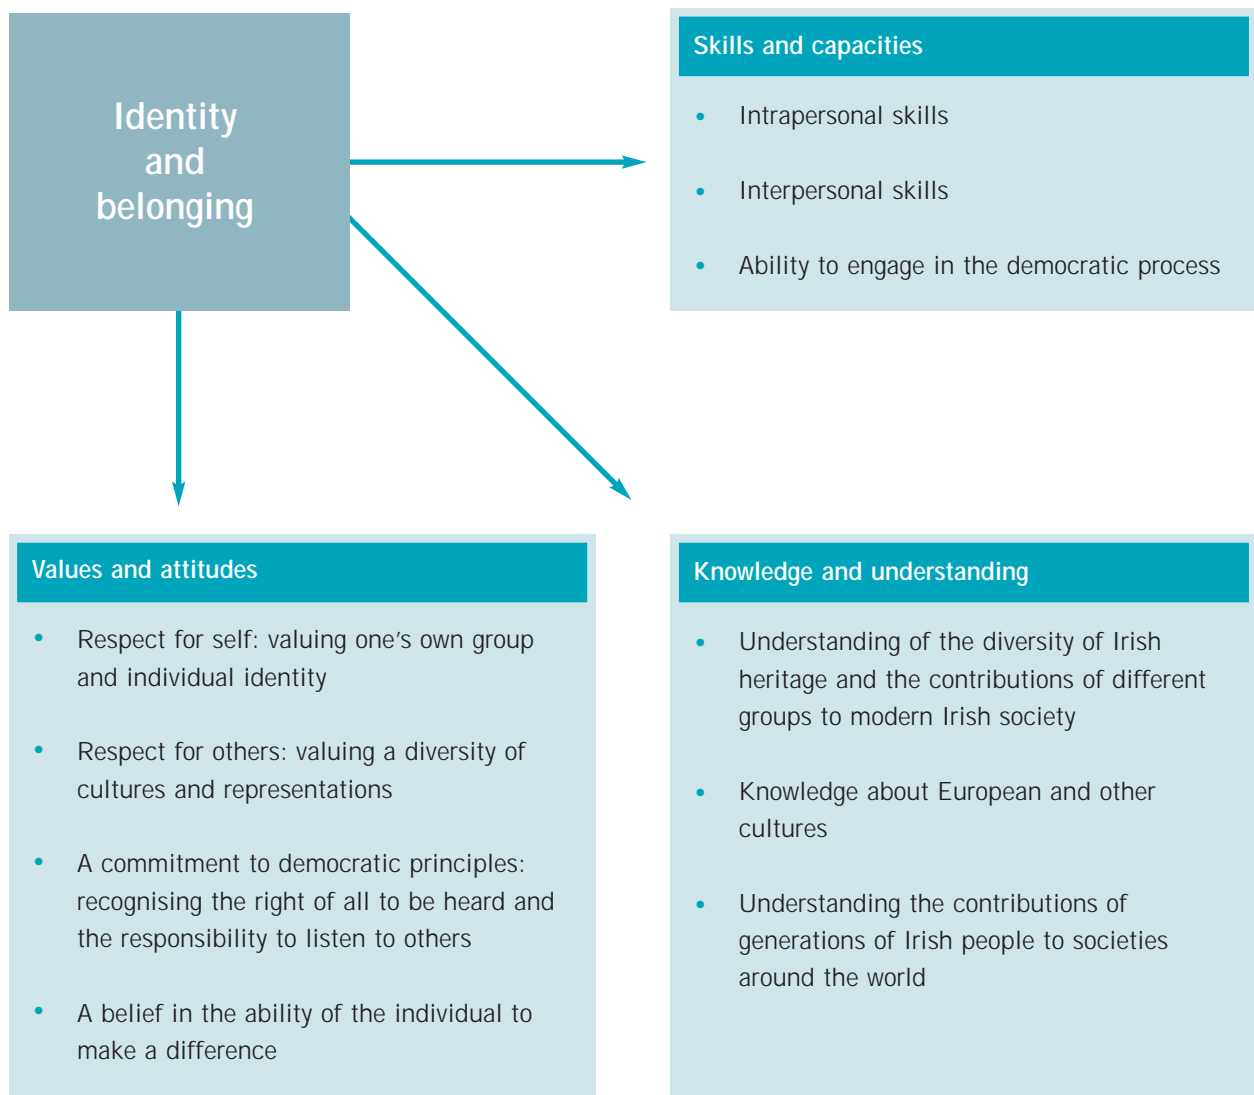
Identity and belonging

Skills and capacities

- Intrapersonal skills
- Interpersonal skills
- Ability to engage in the democratic process

Values and attitudes

- Respect for self: valuing one's own group and individual identity
- Respect for others: valuing a diversity of cultures and representations
- A commitment to democratic principles: recognising the right of all to be heard and the responsibility to listen to others
- A belief in the ability of the individual to make a difference

Knowledge and understanding

- Understanding of the diversity of Irish heritage and the contributions of different groups to modern Irish society
- Knowledge about European and other cultures
- Understanding the contributions of generations of Irish people to societies around the world